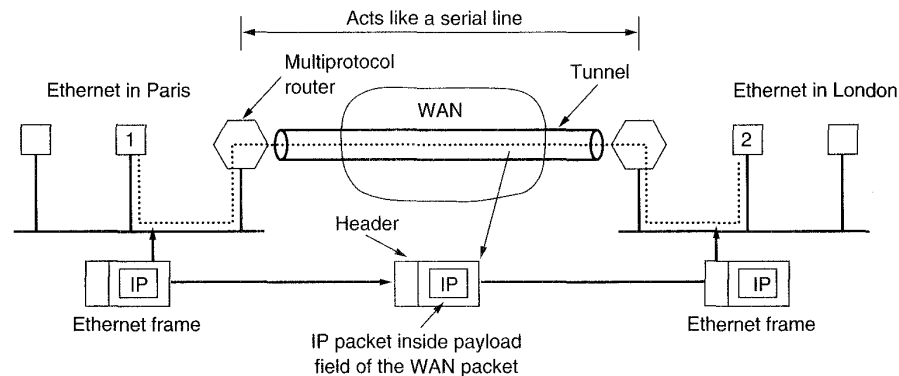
Acts like a serial line

Multiprotocol router

Ethernet in Paris

Tunnel

WAN

Ethernet in London

1

2

Header

IP

IP

IP

Ethernet frame

IP packet inside payload field of the WAN packet

Ethernet frame